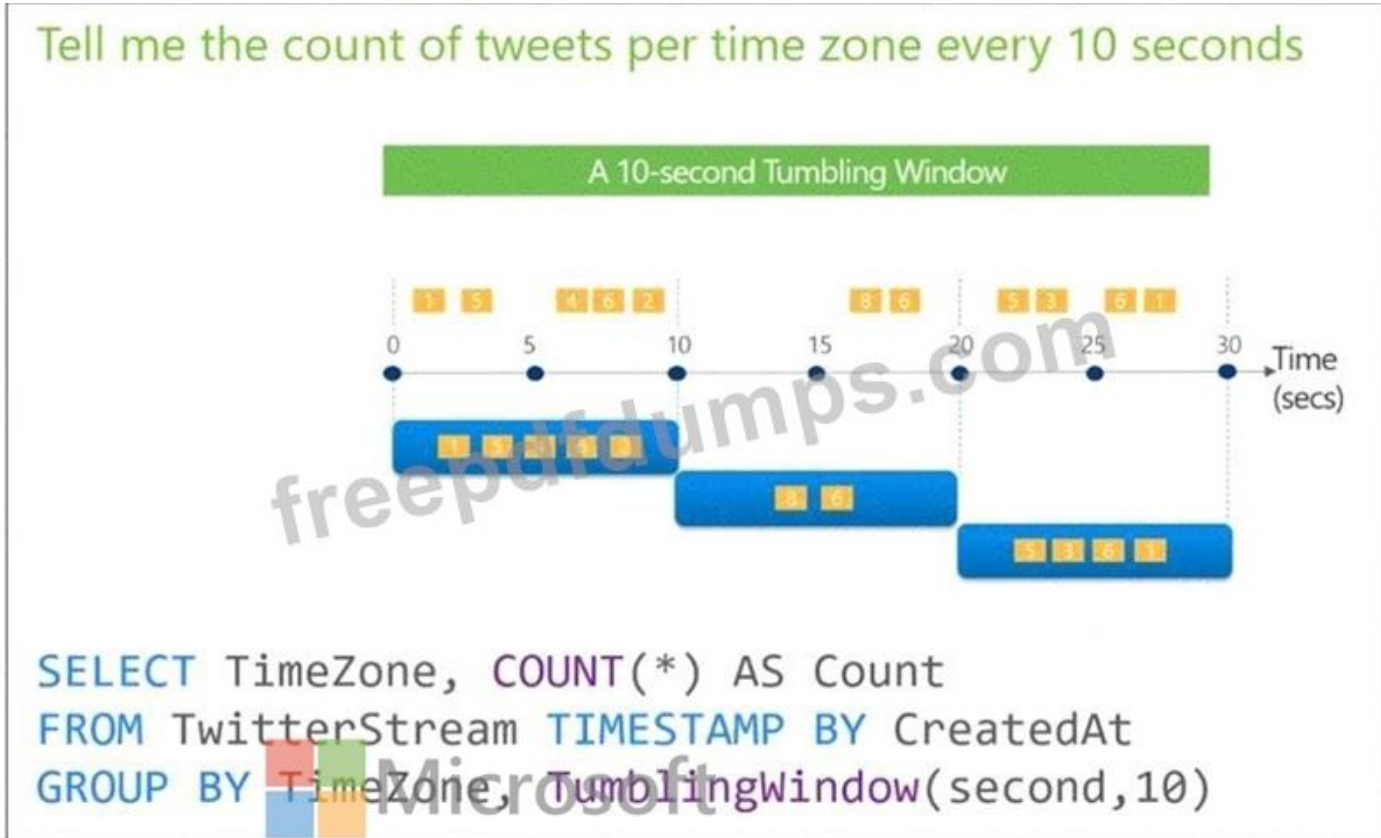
Tell me the count of tweets per time zone every 10 seconds

A 10-second Tumbling Window

1 5 4 6 2 8 6 5 3 6 1

0 5 10 15 20 25 30 Time (secs)

1 5 4 6 2

8 6

5 3 6 1

freepdfdumps.com

SELECT TimeZone, COUNT(*) AS Count
FROM TwitterStream TIMESTAMP BY CreatedAt
GROUP BY TimeZone, TumblingWindow(second,10)

Microsoft